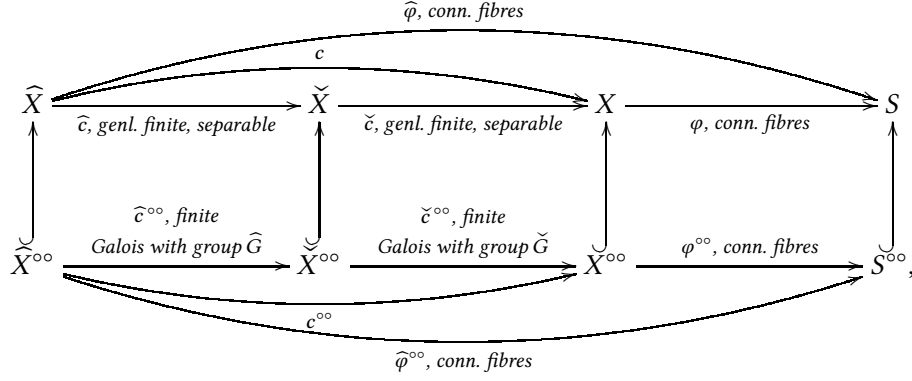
$\widehat{\varphi}$, conn. fibres

$c$

$\widehat{X}$ $\widehat{c}$, genl. finite, separable $\check{X}$ $\check{c}$, genl. finite, separable $X$ $\varphi$, conn. fibres $S$

$\widehat{c}^{\circ\circ}$, finite Galois with group $\widehat{G}$

$\check{c}^{\circ\circ}$, finite Galois with group $\check{G}$

$\widehat{X}^{\circ\circ}$ $\check{X}^{\circ\circ}$ $X^{\circ\circ}$ $\varphi^{\circ\circ}$, conn. fibres $S^{\circ\circ}$,

$c^{\circ\circ}$

$\widehat{\varphi}^{\circ\circ}$, conn. fibres